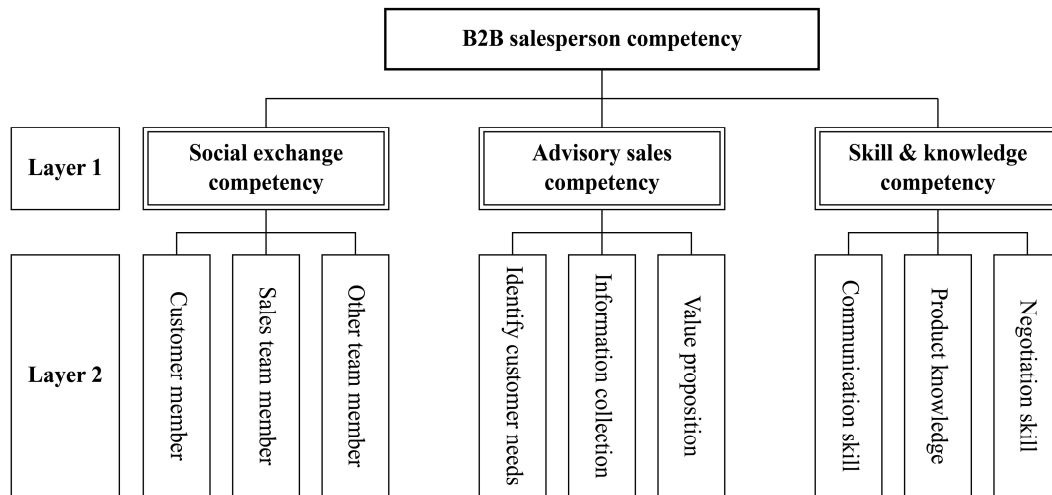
B2B salesperson competency

Layer 1

Social exchange competency

Advisory sales competency

Skill & knowledge competency

Layer 2

Customer member

Sales team member

Other team member

Identify customer needs

Information collection

Value proposition

Communication skill

Product knowledge

Negotiation skill